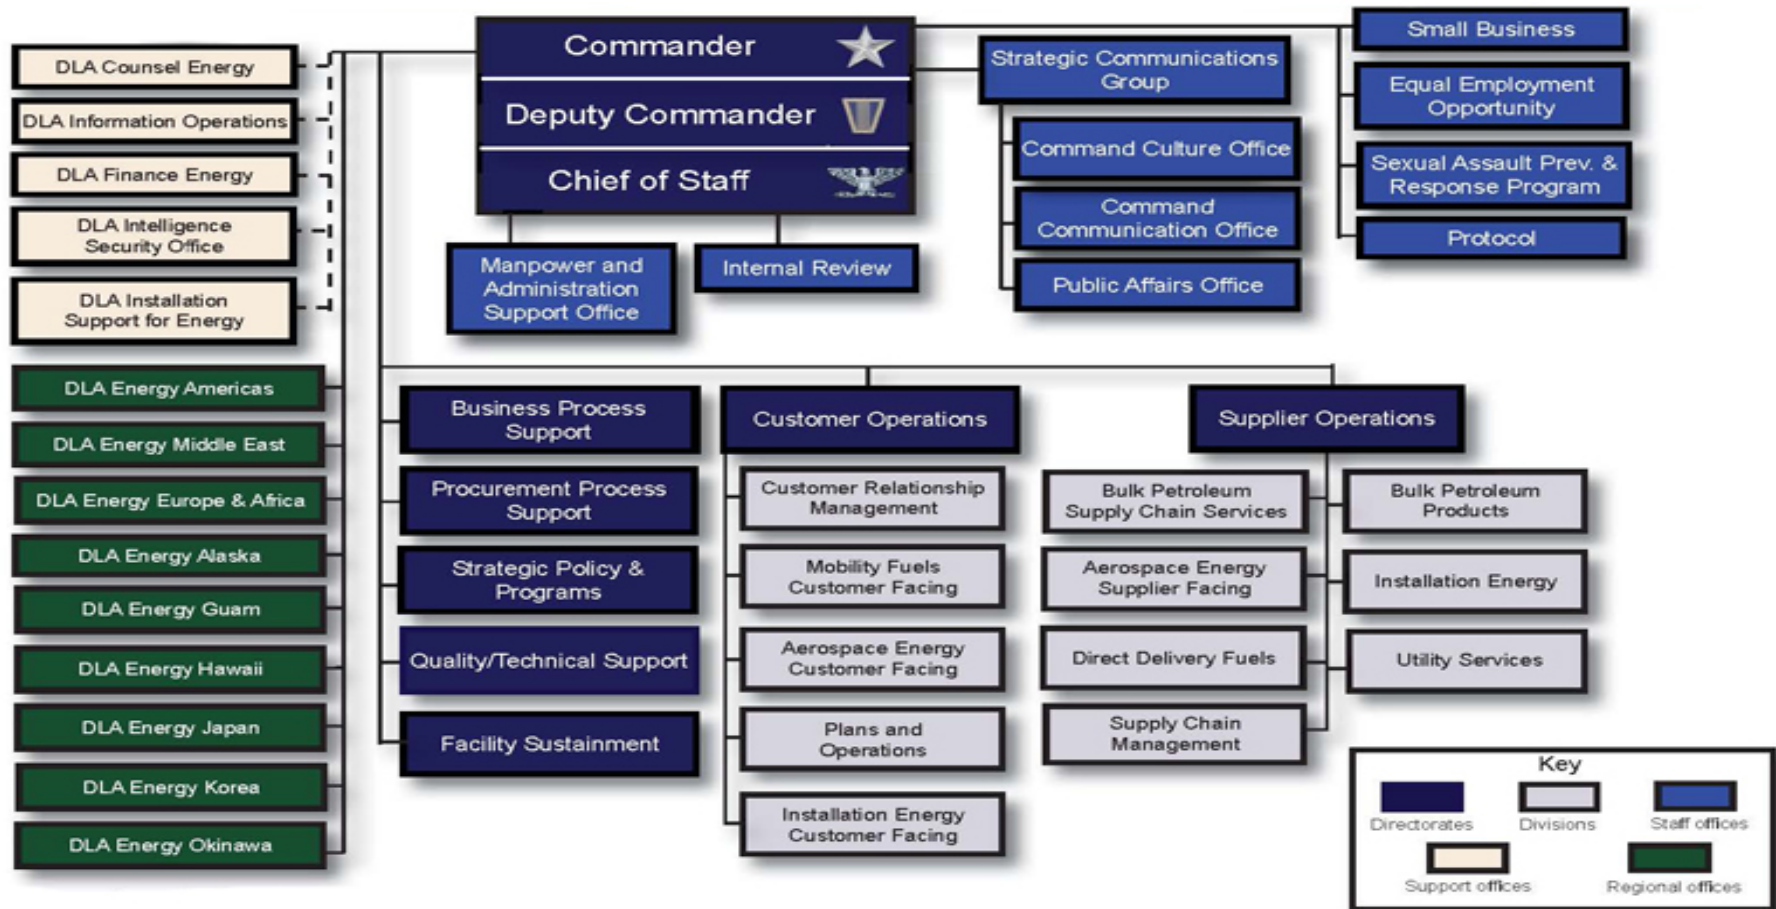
Commander

Deputy Commander

Chief of Staff

DLA Counsel Energy

DLA Information Operations

DLA Finance Energy

DLA Intelligence Security Office

DLA Installation Support for Energy

DLA Energy Americas

DLA Energy Middle East

DLA Energy Europe & Africa

DLA Energy Alaska

DLA Energy Guam

DLA Energy Hawaii

DLA Energy Japan

DLA Energy Korea

DLA Energy Okinawa

Manpower and Administration Support Office

Internal Review

Strategic Communications Group

Command Culture Office

Command Communication Office

Public Affairs Office

Small Business

Equal Employment Opportunity

Sexual Assault Prev. & Response Program

Protocol

Business Process Support

Procurement Process Support

Strategic Policy & Programs

Quality/Technical Support

Facility Sustainment

Customer Operations

Customer Relationship Management

Mobility Fuels Customer Facing

Aerospace Energy Customer Facing

Plans and Operations

Installation Energy Customer Facing

Supplier Operations

Bulk Petroleum Supply Chain Services

Aerospace Energy Supplier Facing

Direct Delivery Fuels

Supply Chain Management

Bulk Petroleum Products

Installation Energy

Utility Services

Key

Directorates

Divisions

Staff offices

Support offices

Regional offices